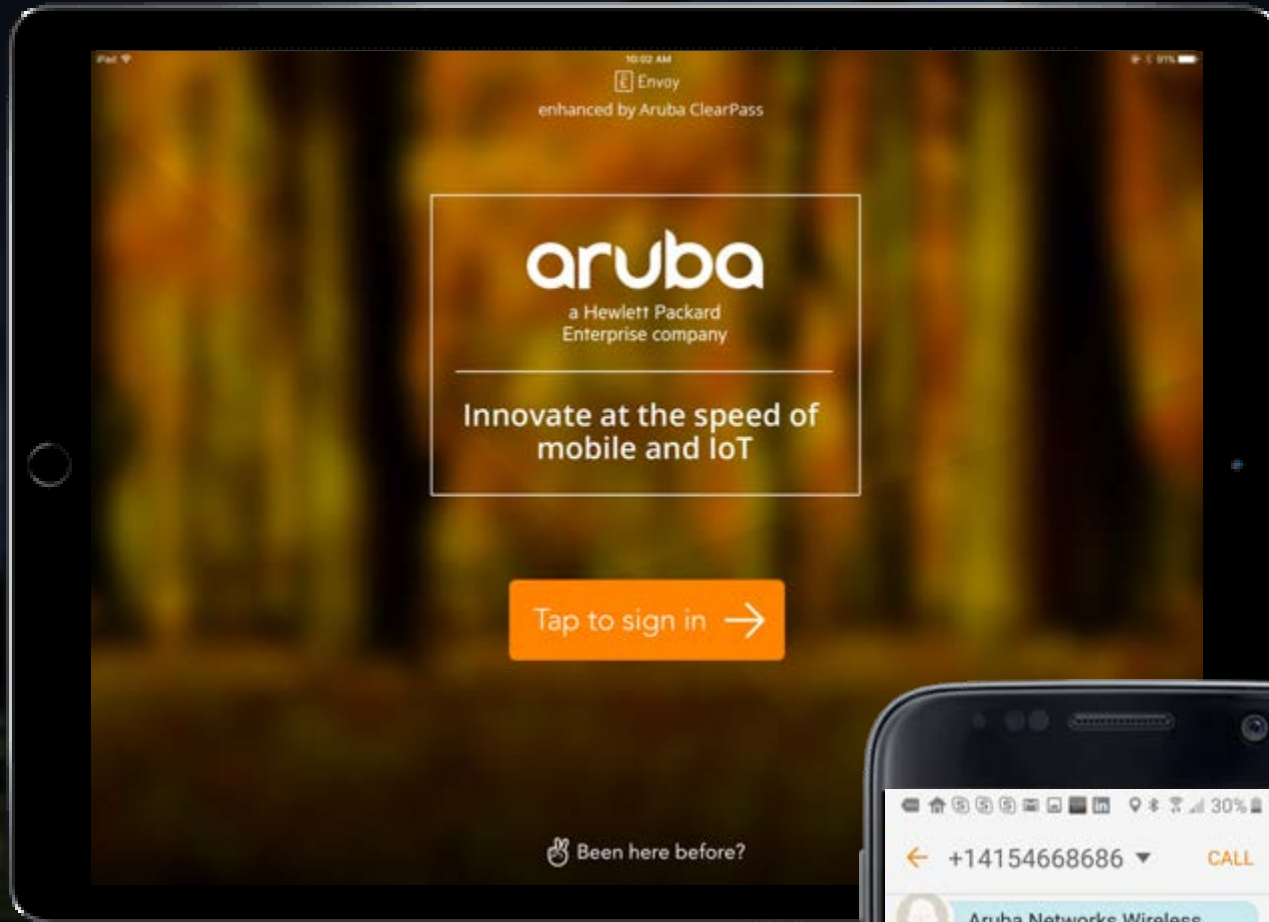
iPad
10:02 AM
Envoy
enhanced by Aruba ClearPass

aruba
a Hewlett Packard Enterprise company

Innovate at the speed of mobile and IoT

Tap to sign in →

Been here before?

30%
← +14154668686 ▼ CALL
Aruba Networks Wireless